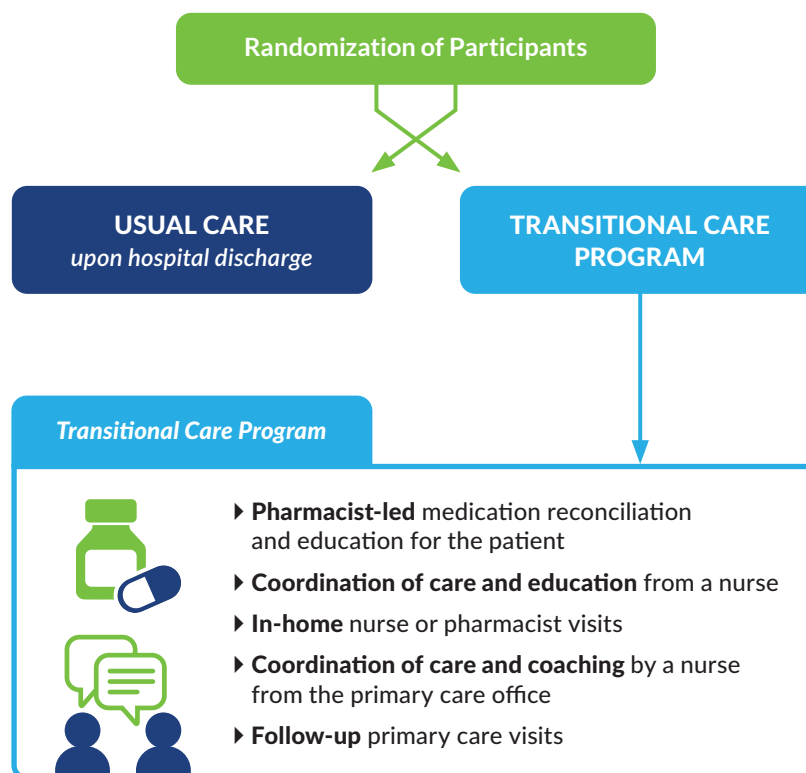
Randomization of Participants

USUAL CARE
*upon hospital discharge*

TRANSITIONAL CARE PROGRAM

*Transitional Care Program*

- **Pharmacist-led** medication reconciliation and education for the patient
- **Coordination of care and education** from a nurse
- **In-home** nurse or pharmacist visits
- **Coordination of care and coaching** by a nurse from the primary care office
- **Follow-up** primary care visits